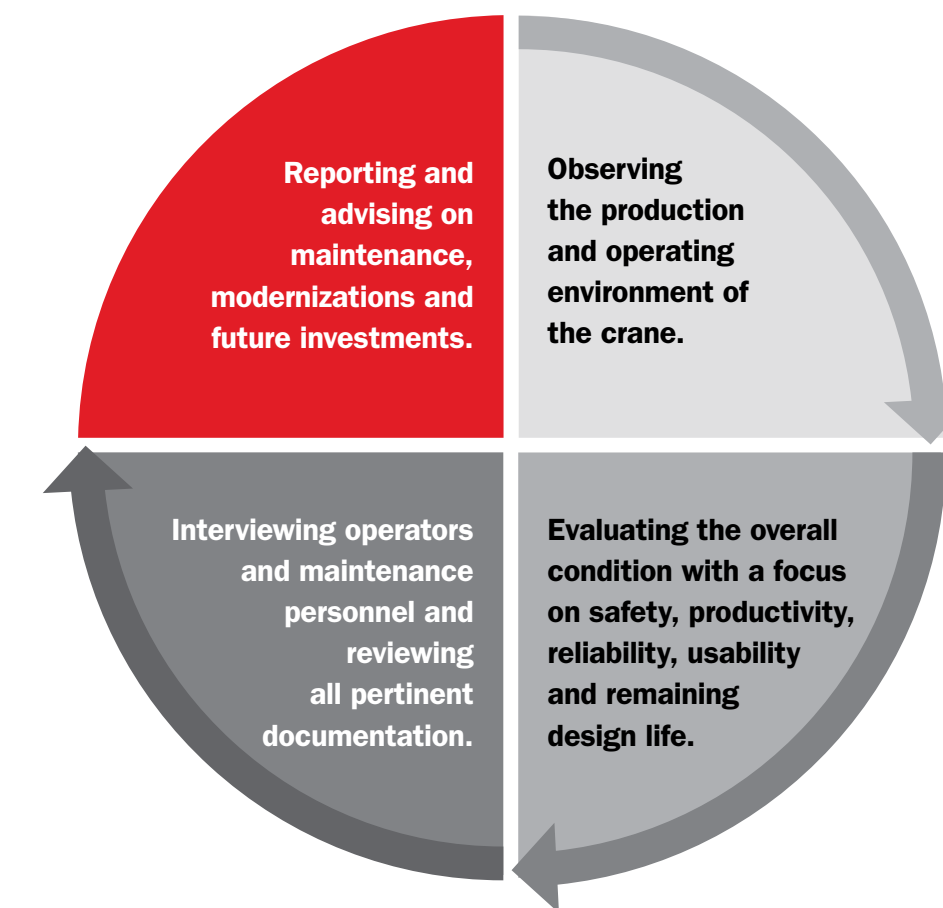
Reporting and advising on maintenance, modernizations and future investments.

Observing the production and operating environment of the crane.

Evaluating the overall condition with a focus on safety, productivity, reliability, usability and remaining design life.

Interviewing operators and maintenance personnel and reviewing all pertinent documentation.